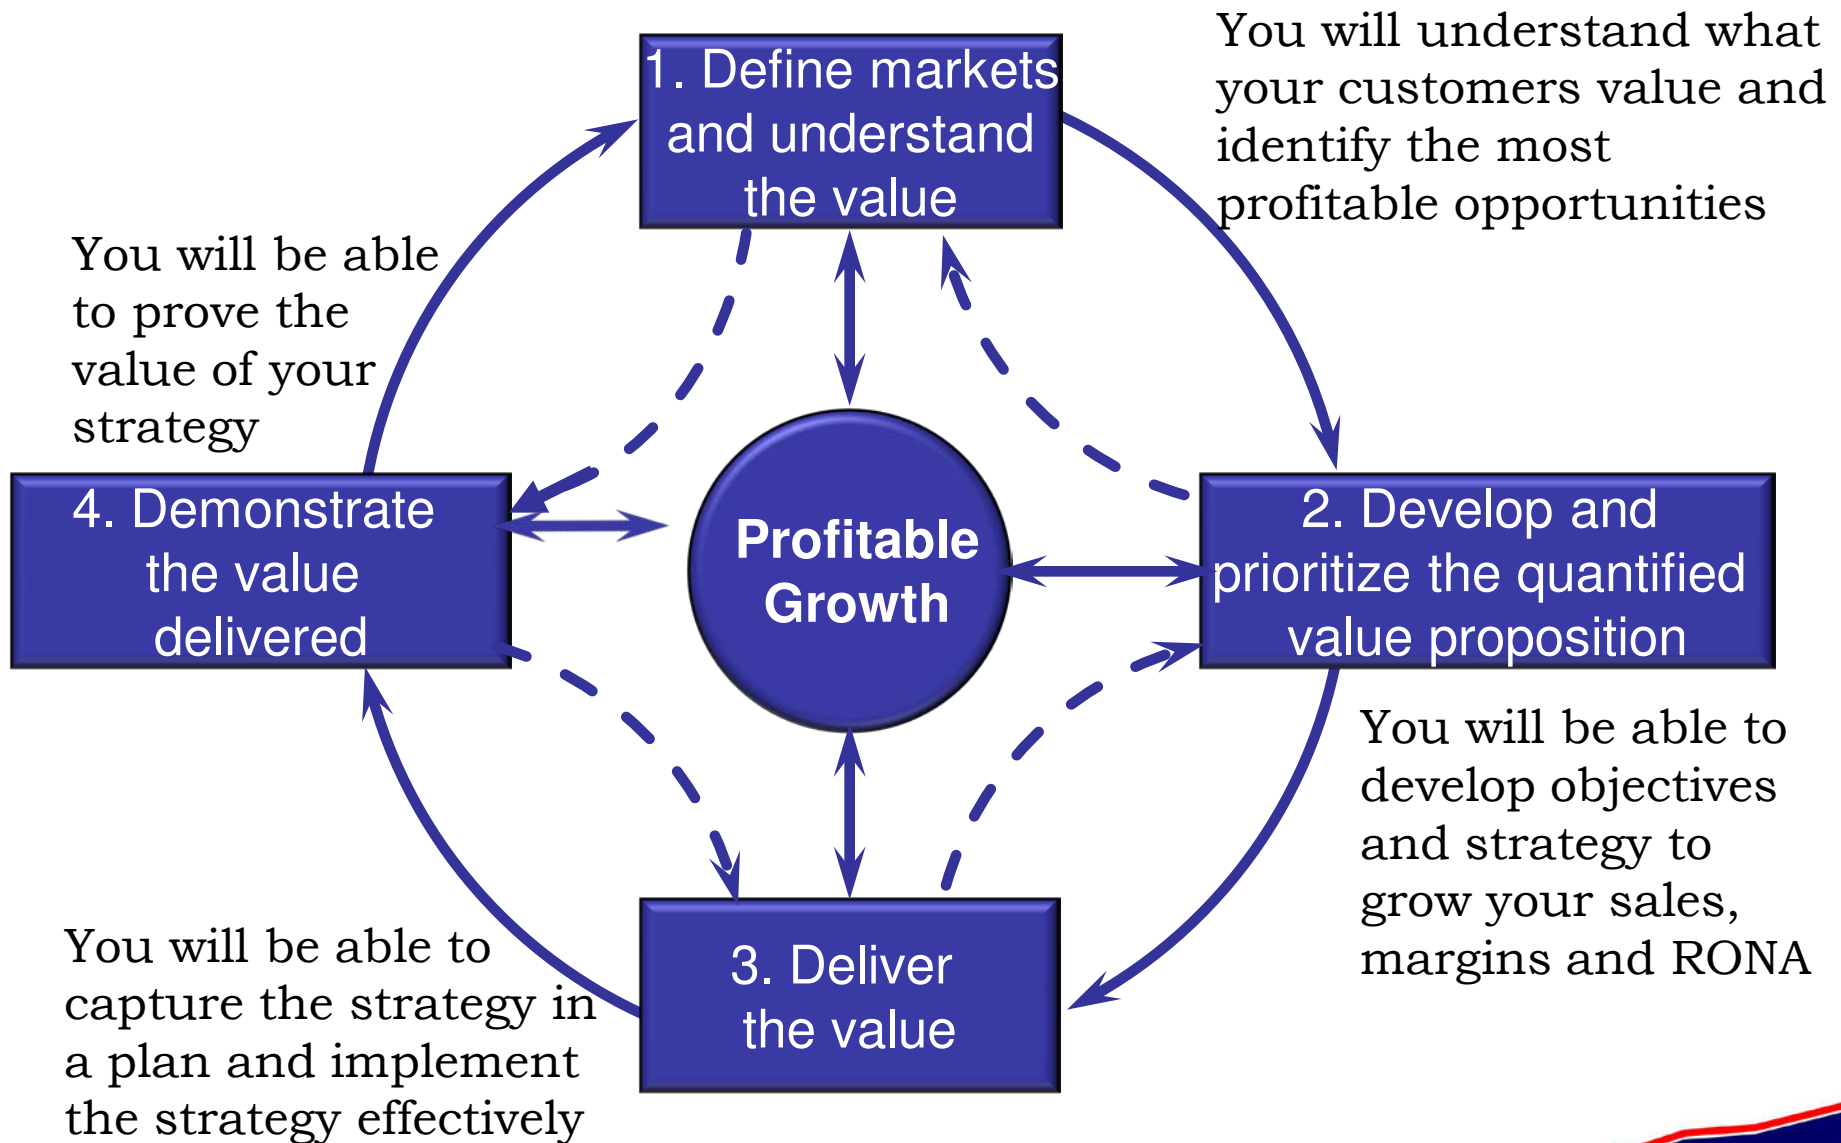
1. Define markets and understand the value

You will understand what your customers value and identify the most profitable opportunities

You will be able to prove the value of your strategy

4. Demonstrate the value delivered

Profitable Growth

2. Develop and prioritize the quantified value proposition

You will be able to develop objectives and strategy to grow your sales, margins and RONA

3. Deliver the value

You will be able to capture the strategy in a plan and implement the strategy effectively